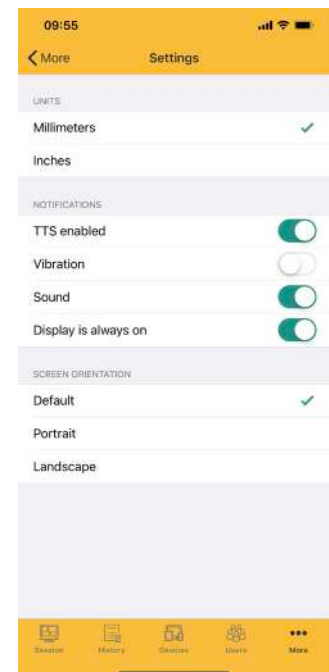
09:55

More

Settings

UNITS

Millimeters

Inches

NOTIFICATIONS

TTS enabled

Vibration

Sound

Display is always on

SCREEN ORIENTATION

Default

Portrait

Landscape

Session

History

Devices

Users

More